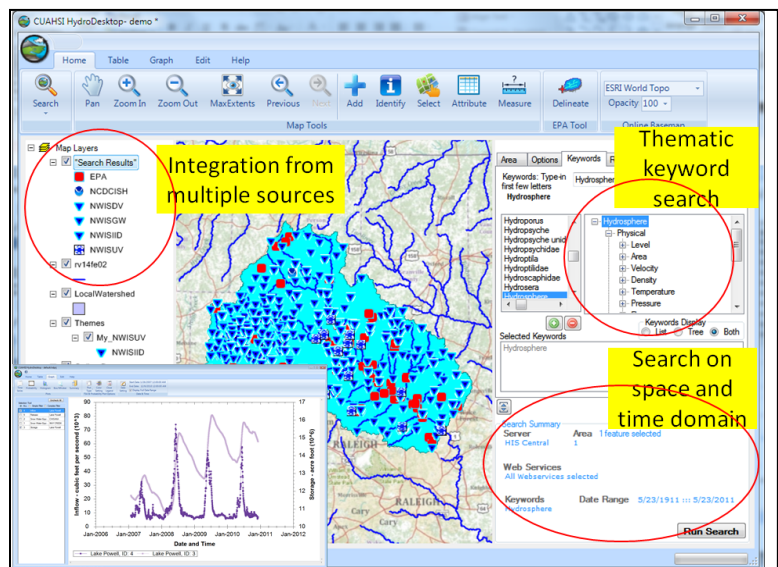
CUAHSI HydroDesktop- demo *

Home Table Graph Edit Help

Search Pan Zoom In Zoom Out MaxExtents Previous Next Add Identify Select Attribute Measure Delineate ESRI World Topo Opacity 100

Map Tools EPA Tool Online Basemap

Map Layers
"Search Results"
EPA
NCDCISH
NWISDV
NWISGW
NWISIID
NWISUV
rv14fe02
LocalWatershed
Themes
My_NWISUV
NWISIID

Integration from multiple sources

Thematic keyword search

Area Options Keywords

Keywords: Type-in first few letters
Hydrosphere

Hydroporus
Hydropsyche
Hydropsyche unid
Hydropsychidae
Hydroptila
Hydroptilidae
Hydroscaphidae
Hydrosera
Hydrosphere

Hydrosphere
Physical
Level
Area
Velocity
Density
Temperature
Pressure

Keywords Display
List Tree Both

Selected Keywords
Hydrosphere

Search on space and time domain

Search Summary
Server
HIS Central
Area
1 feature selected

Web Services
All Webservices selected

Keywords
Hydrosphere
Date Range 5/23/1911 ::: 5/23/2011

Run Search

RALEIGH
RALEIGH

Inflow - cubic feet per second (10^3)
Storage - acre foot (10^6)
Date and Time
Jan-2006 Jan-2007 Jan-2008 Jan-2009 Jan-2010 Jan-2011 Jan-2012
0 10 20 30 40 50 60 70 80 90
10 11 12 13 14 15 16 17
Lake Powell, ID: 4 Lake Powell, ID: 3